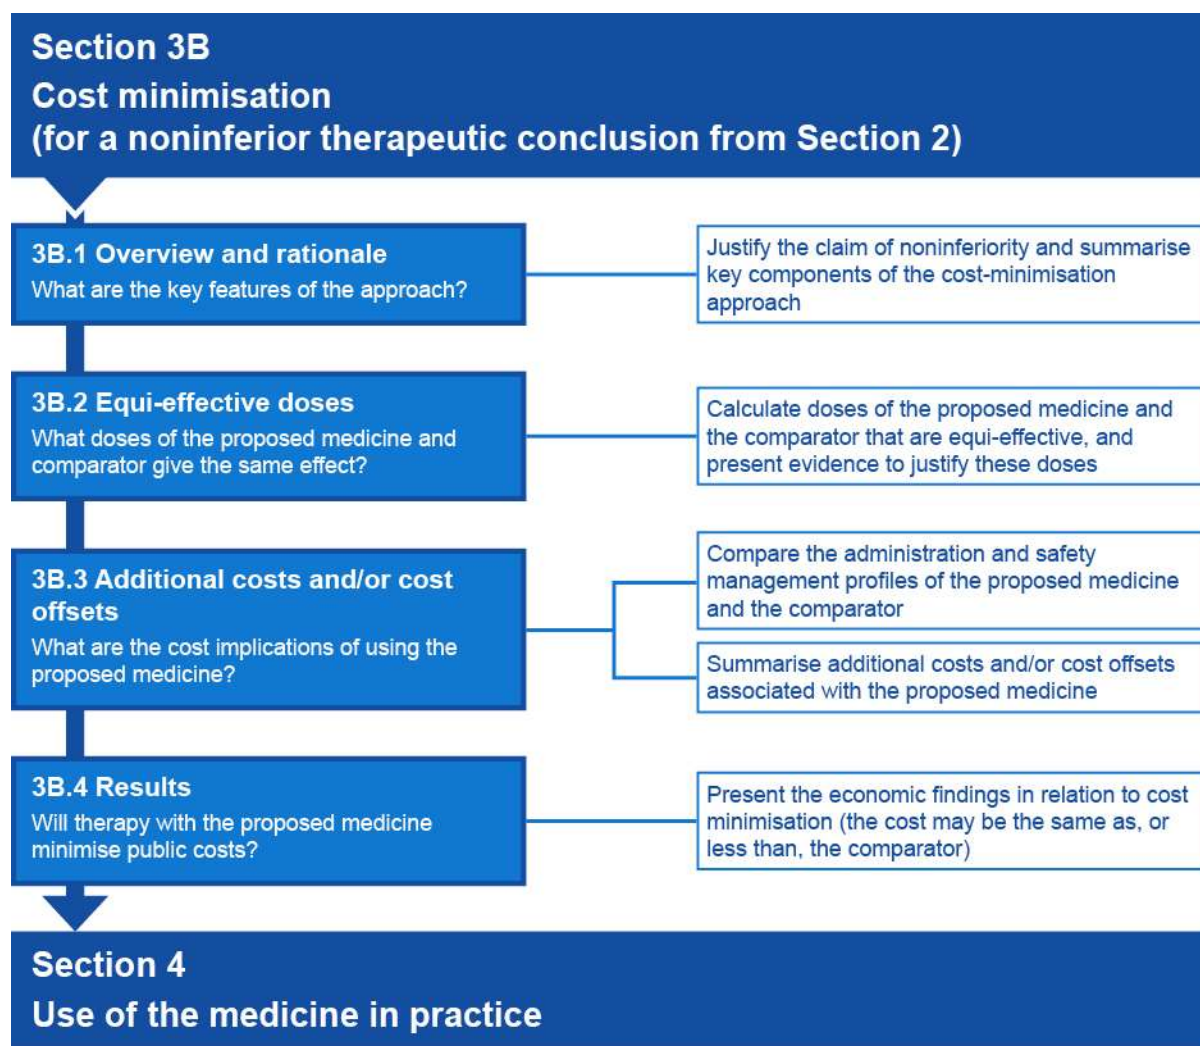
Section 3B
Cost minimisation
(for a noninferior therapeutic conclusion from Section 2)

3B.1 Overview and rationale
What are the key features of the approach?

Justify the claim of noninferiority and summarise key components of the cost-minimisation approach

3B.2 Equi-effective doses
What doses of the proposed medicine and comparator give the same effect?

Calculate doses of the proposed medicine and the comparator that are equi-effective, and present evidence to justify these doses

3B.3 Additional costs and/or cost offsets
What are the cost implications of using the proposed medicine?

Compare the administration and safety management profiles of the proposed medicine and the comparator

Summarise additional costs and/or cost offsets associated with the proposed medicine

3B.4 Results
Will therapy with the proposed medicine minimise public costs?

Present the economic findings in relation to cost minimisation (the cost may be the same as, or less than, the comparator)

Section 4
Use of the medicine in practice